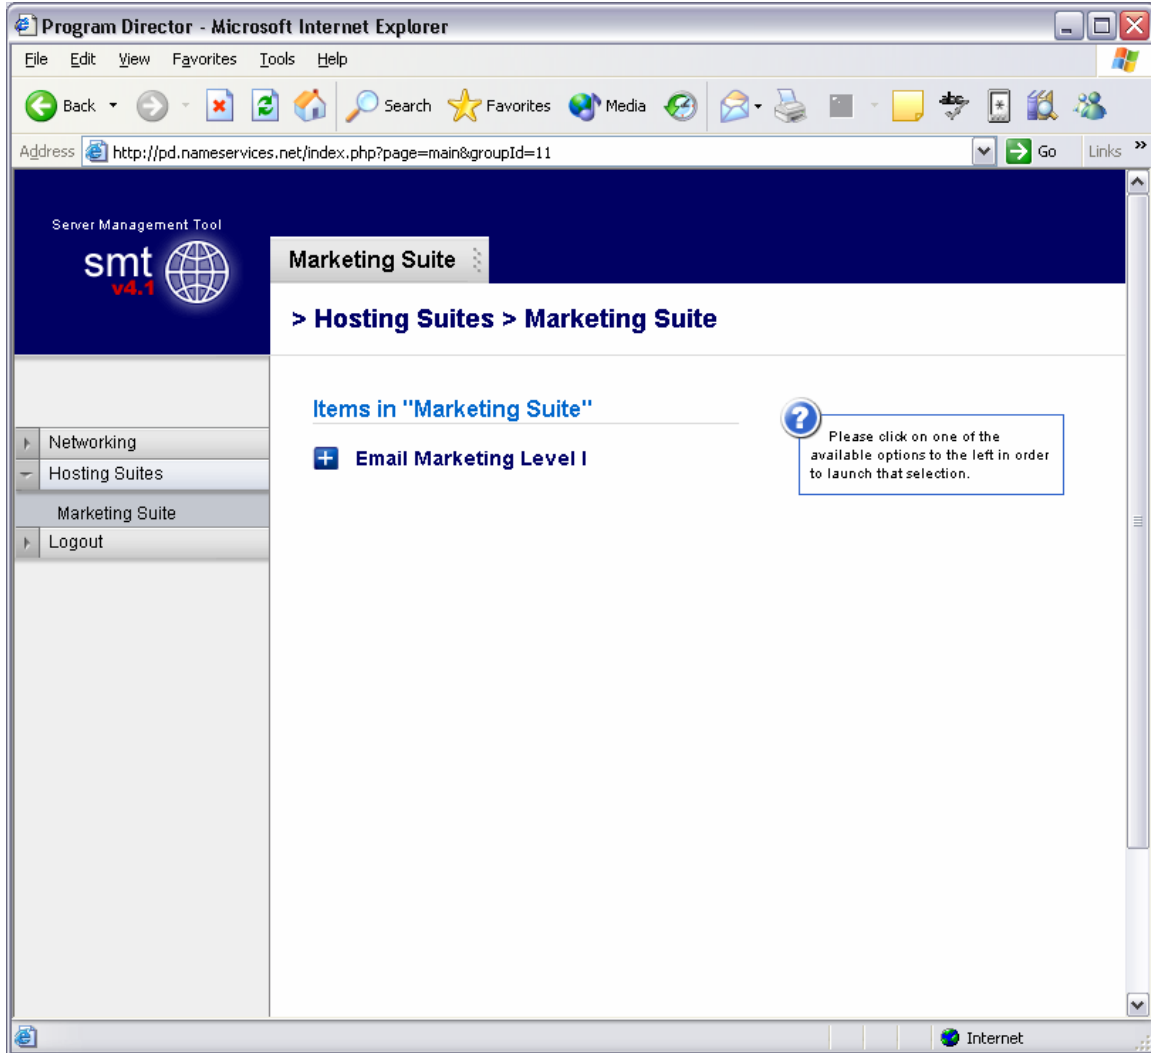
Program Director - Microsoft Internet Explorer

File Edit View Favorites Tools Help

Back Search Favorites Media

Address http://pd.nameservices.net/index.php?page=main&groupId=11 Go Links

Server Management Tool
smt v4.1

Marketing Suite

> Hosting Suites > Marketing Suite

Networking
Hosting Suites
Marketing Suite
Logout

Items in "Marketing Suite"

Email Marketing Level I

Please click on one of the available options to the left in order to launch that selection.

Internet